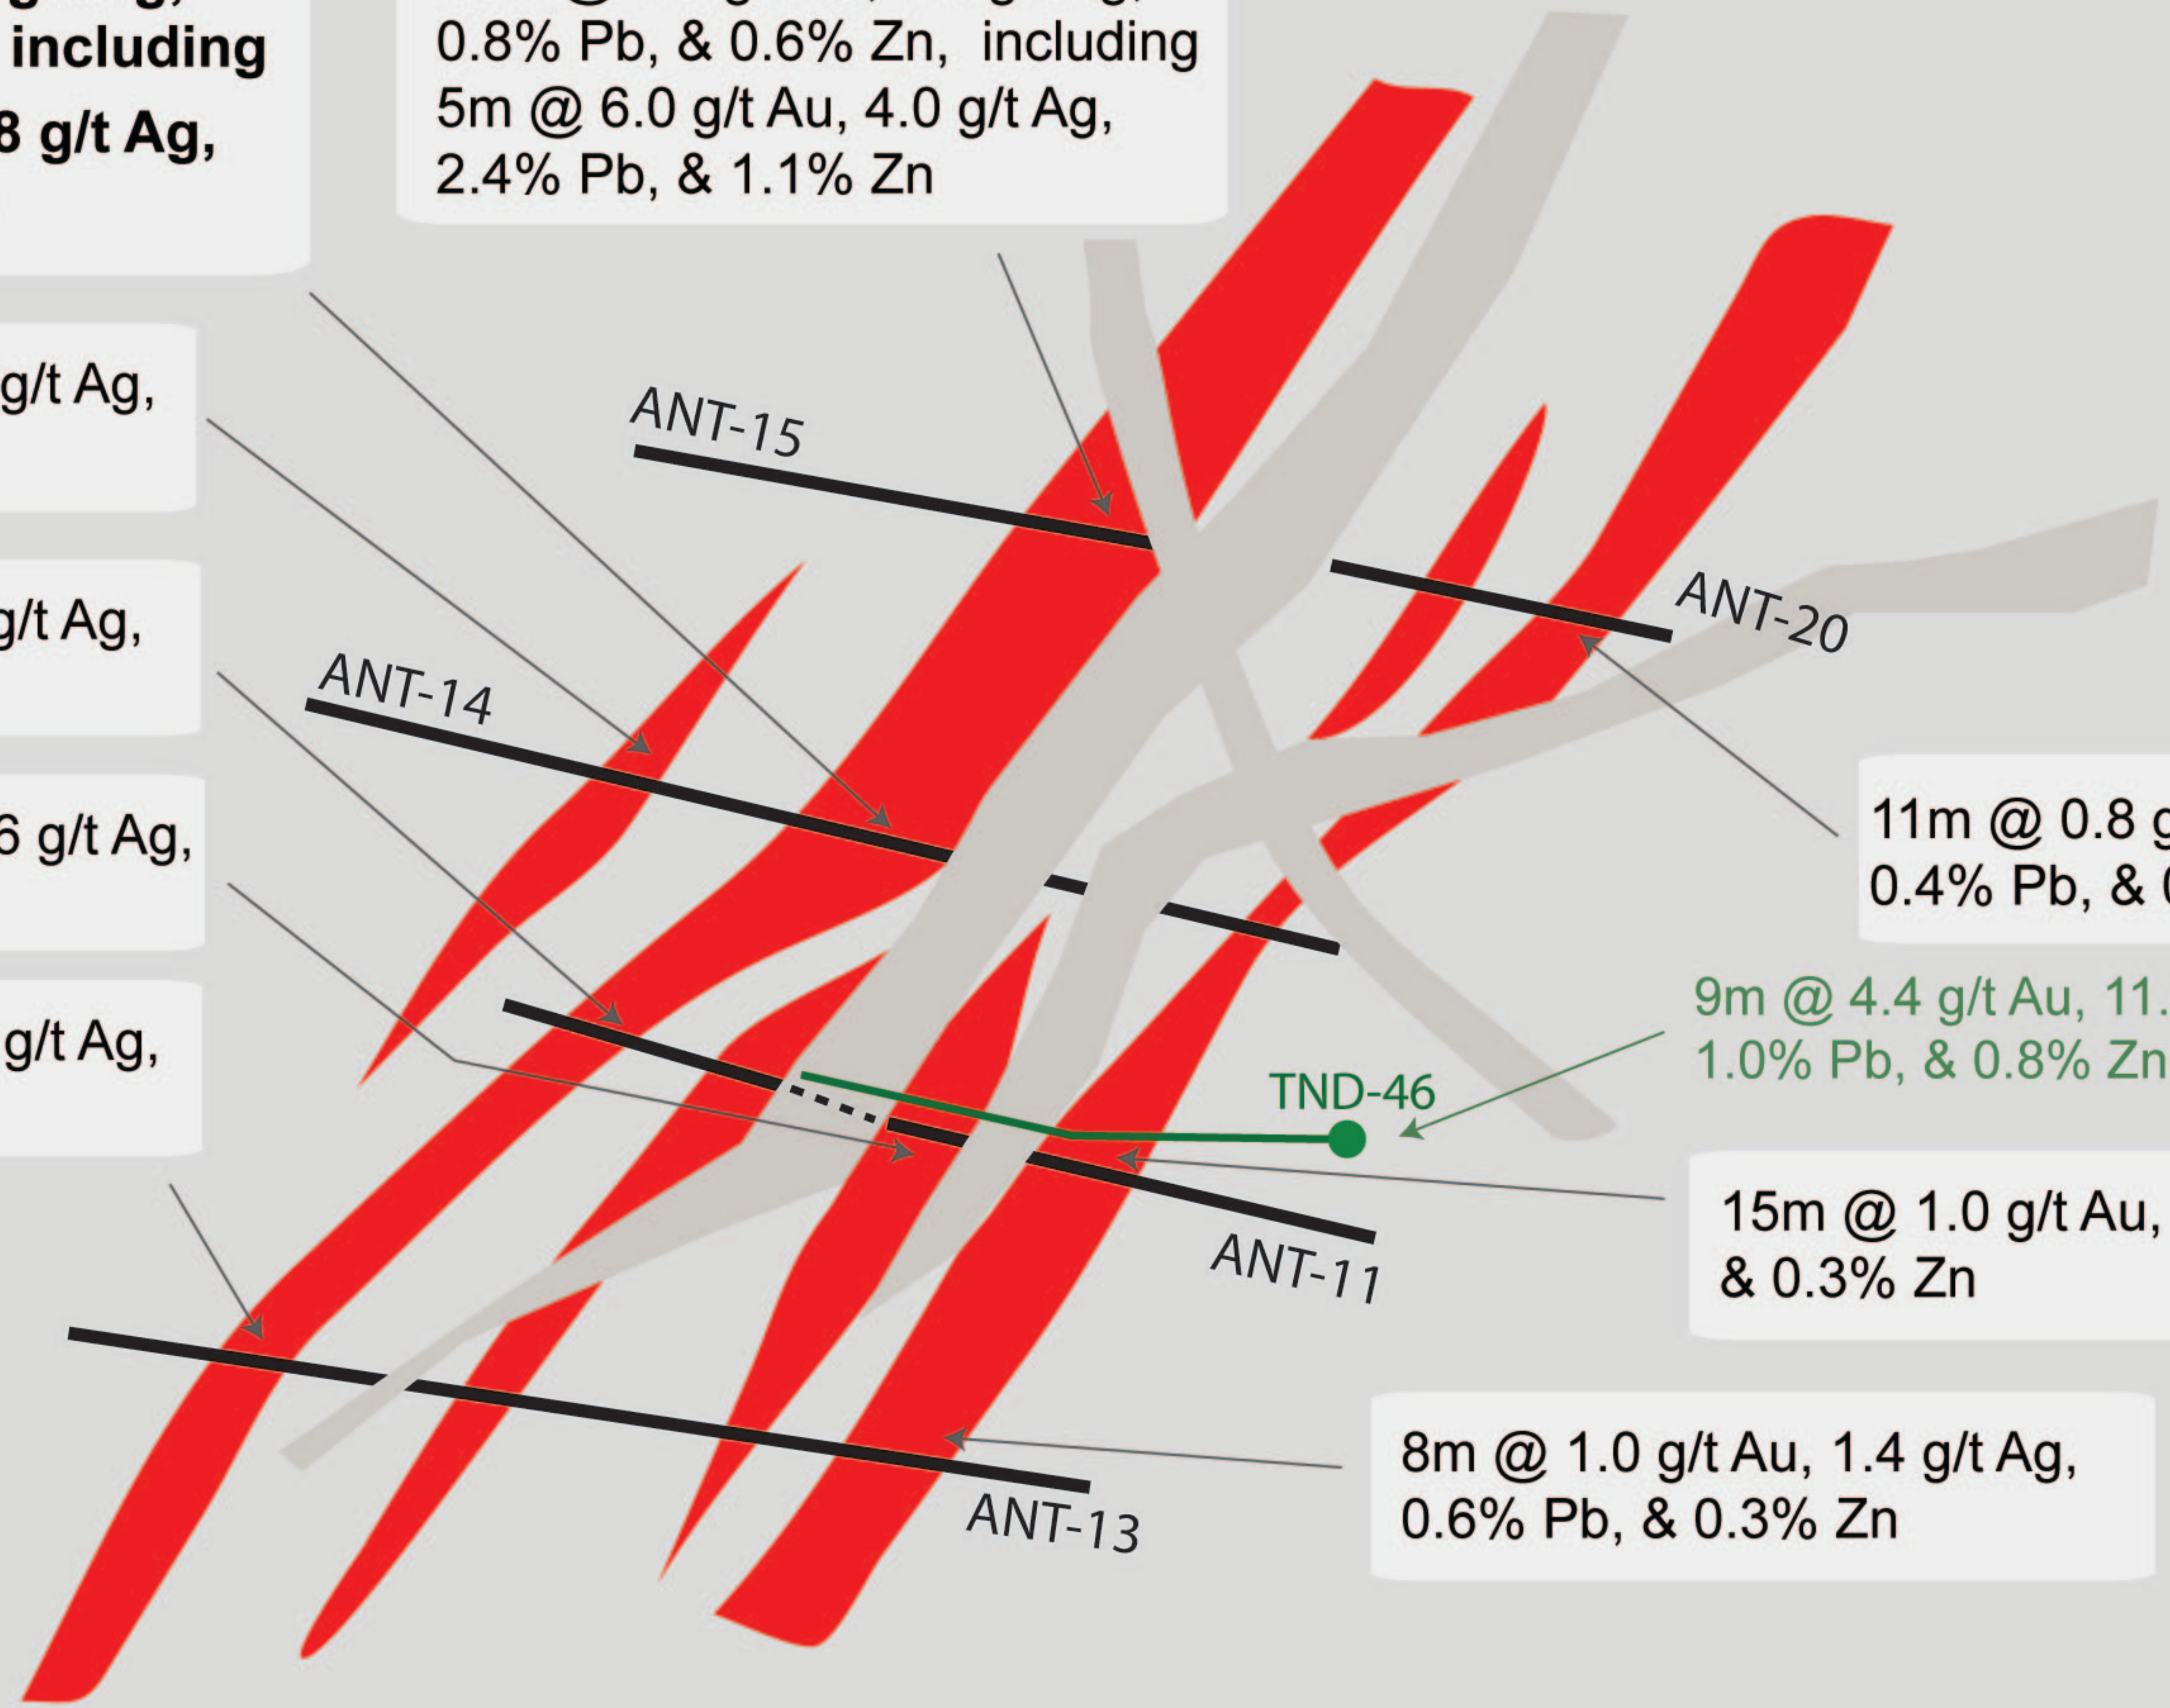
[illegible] including
8 g/t Ag,

0.8% Pb, & 0.6% Zn, including 5m @ 6.0 g/t Au, 4.0 g/t Ag, 2.4% Pb, & 1.1% Zn

g/t Ag,

g/t Ag,

6 g/t Ag,

g/t Ag,

ANT-15

ANT-20

ANT-14

11m @ 0.8 g
0.4% Pb, & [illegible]

9m @ 4.4 g/t Au, 11.
1.0% Pb, & 0.8% Zn

TND-46

15m @ 1.0 g/t Au,
& 0.3% Zn

ANT-11

8m @ 1.0 g/t Au, 1.4 g/t Ag, 0.6% Pb, & 0.3% Zn

ANT-13